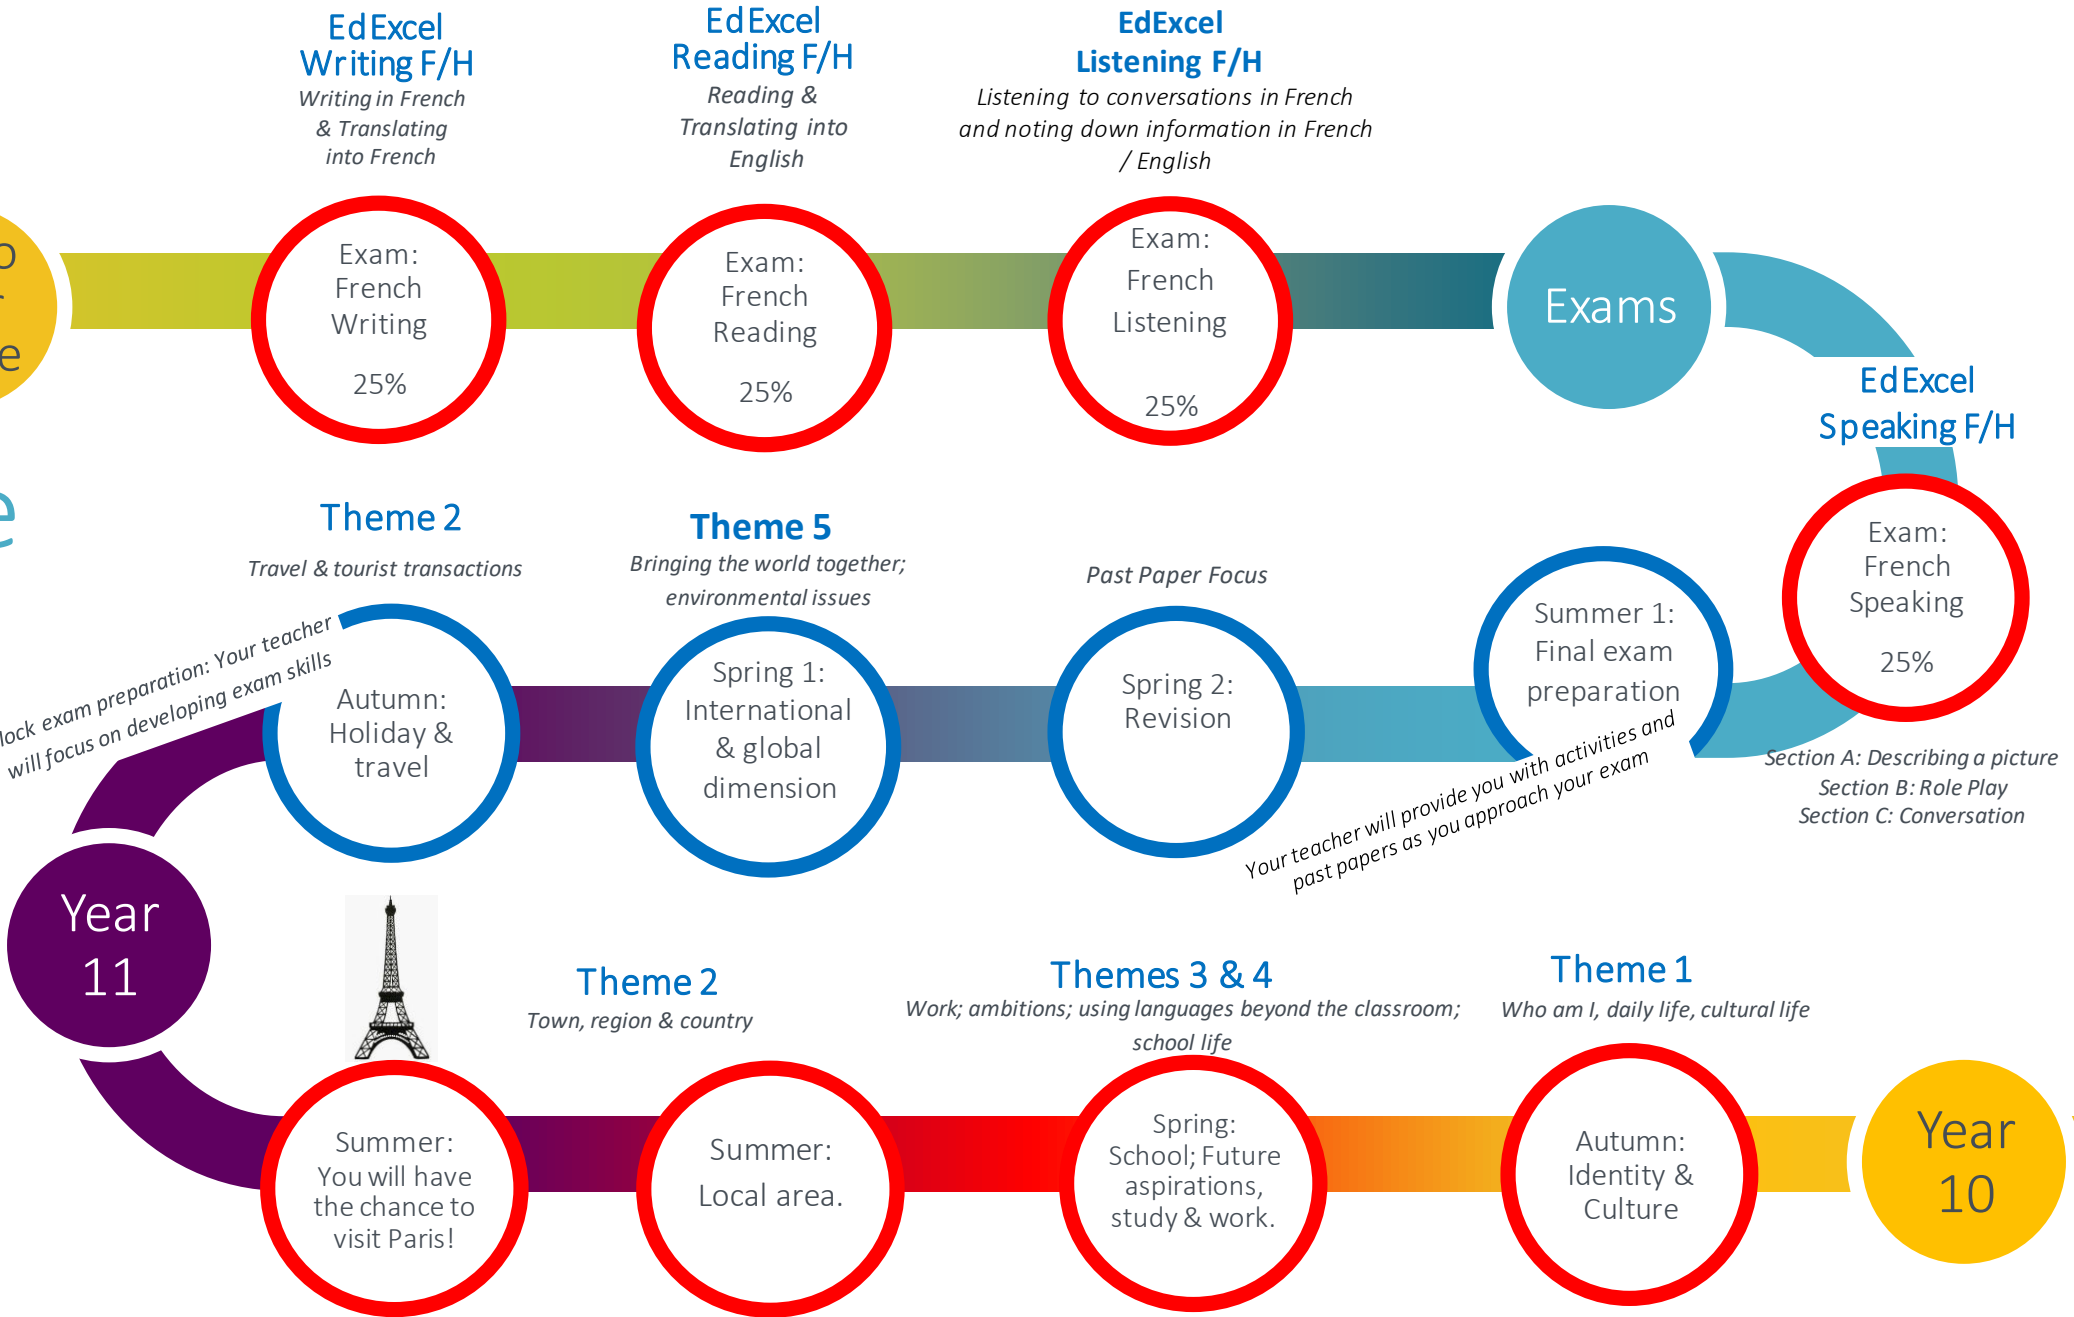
EdExcel Writing F/H
Writing in French & Translating into French

EdExcel Reading F/H
Reading & Translating into English

EdExcel Listening F/H
Listening to conversations in French and noting down information in French / English

Exam: French Writing 25%

Exam: French Reading 25%

Exam: French Listening 25%

Exams

EdExcel Speaking F/H

Exam: French Speaking 25%

Section A: Describing a picture
Section B: Role Play
Section C: Conversation

Theme 2
Travel & tourist transactions

Theme 5
Bringing the world together; environmental issues

Past Paper Focus

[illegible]ock exam preparation: Your teacher will focus on developing exam skills

Autumn: Holiday & travel

Spring 1: International & global dimension

Spring 2: Revision

Summer 1: Final exam preparation

Your teacher will provide you with activities and past papers as you approach your exam

Year 11

Theme 2
Town, region & country

Themes 3 & 4
Work; ambitions; using languages beyond the classroom; school life

Theme 1
Who am I, daily life, cultural life

Summer: You will have the chance to visit Paris!

Summer: Local area.

Spring: School; Future aspirations, study & work.

Autumn: Identity & Culture

Year 10